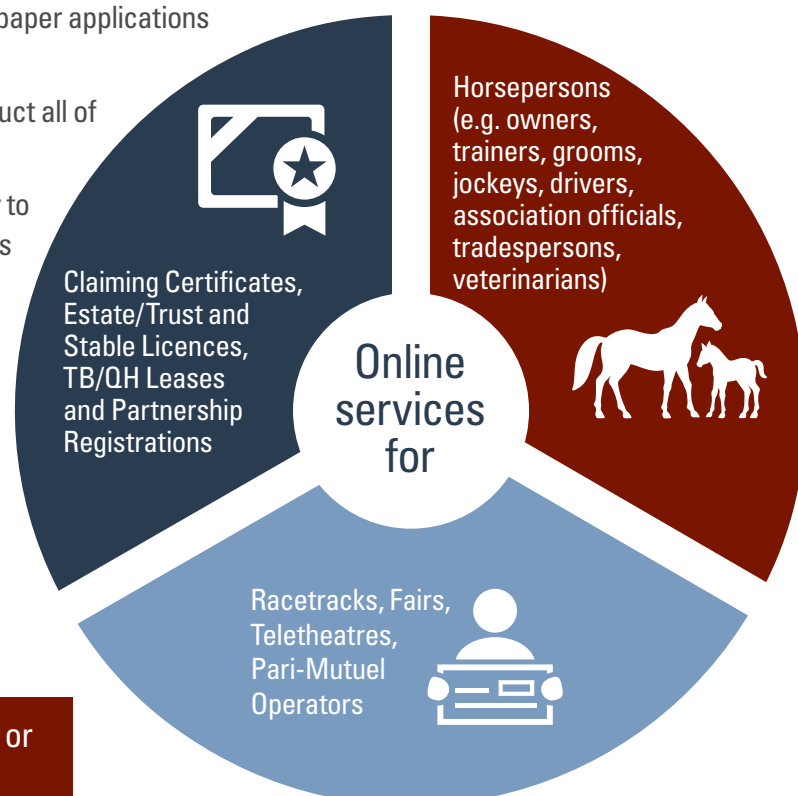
paper applications

uct all of

to
s

Claiming Certificates, Estate/Trust and Stable Licences, TB/QH Leases and Partnership Registrations

Horsepersons (e.g. owners, trainers, grooms, jockeys, drivers, association officials, tradespersons, veterinarians)

Online services for

Racetracks, Fairs, Teletheatres, Pari-Mutuel Operators

or